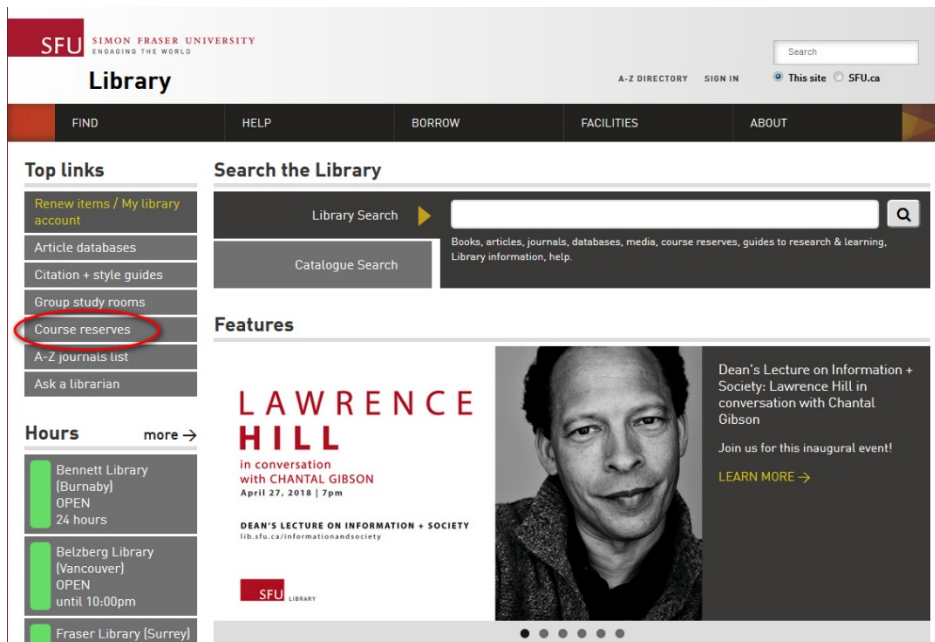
SFU SIMON FRASER UNIVERSITY
ENGAGING THE WORLD

Library

A-Z DIRECTORY SIGN IN

Search

This site SFU.ca

FIND HELP BORROW FACILITIES ABOUT

Top links

Renew items / My library account

Article databases

Citation + style guides

Group study rooms

Course reserves

A-Z journals list

Ask a librarian

Hours more →

Bennett Library (Burnaby) OPEN 24 hours

Belzberg Library (Vancouver) OPEN until 10:00pm

Fraser Library (Surrey)

Search the Library

Library Search

Catalogue Search

Books, articles, journals, databases, media, course reserves, guides to research & learning, Library information, help.

Features

LAWRENCE HILL

in conversation with CHANTAL GIBSON

April 27, 2018 | 7pm

DEAN'S LECTURE ON INFORMATION + SOCIETY

lib.sfu.ca/informationandsociety

SFU LIBRARY

Dean's Lecture on Information + Society: Lawrence Hill in conversation with Chantal Gibson

Join us for this inaugural event!

LEARN MORE →